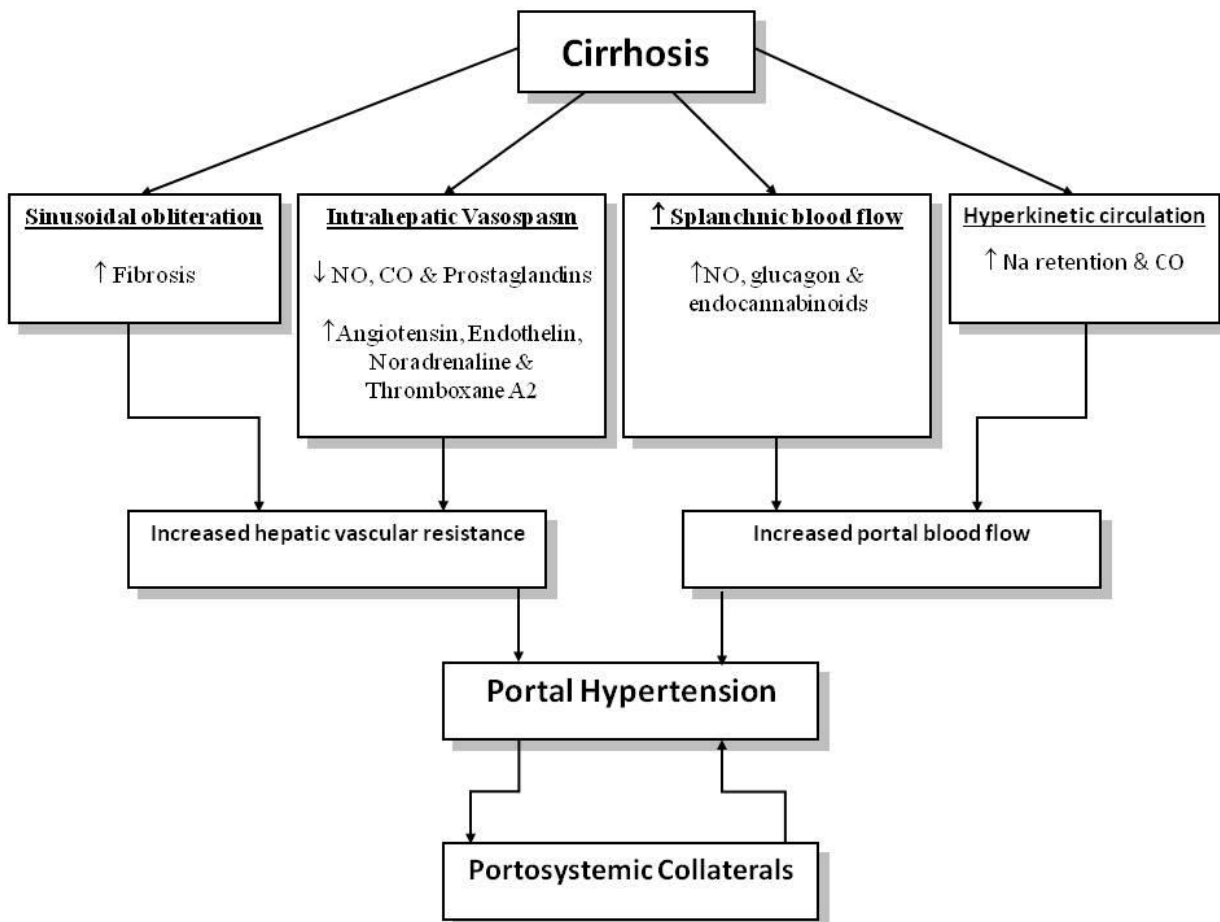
Cirrhosis

Sinusoidal obliteration

↑ Fibrosis

Intrahepatic Vasospasm

↓ NO, CO & Prostaglandins

↑Angiotensin, Endothelin, Noradrenaline & Thromboxane A2

↑ Splanchnic blood flow

↑NO, glucagon & endocannabinoids

Hyperkinetic circulation

↑ Na retention & CO

Increased hepatic vascular resistance

Increased portal blood flow

Portal Hypertension

Portosystemic Collaterals